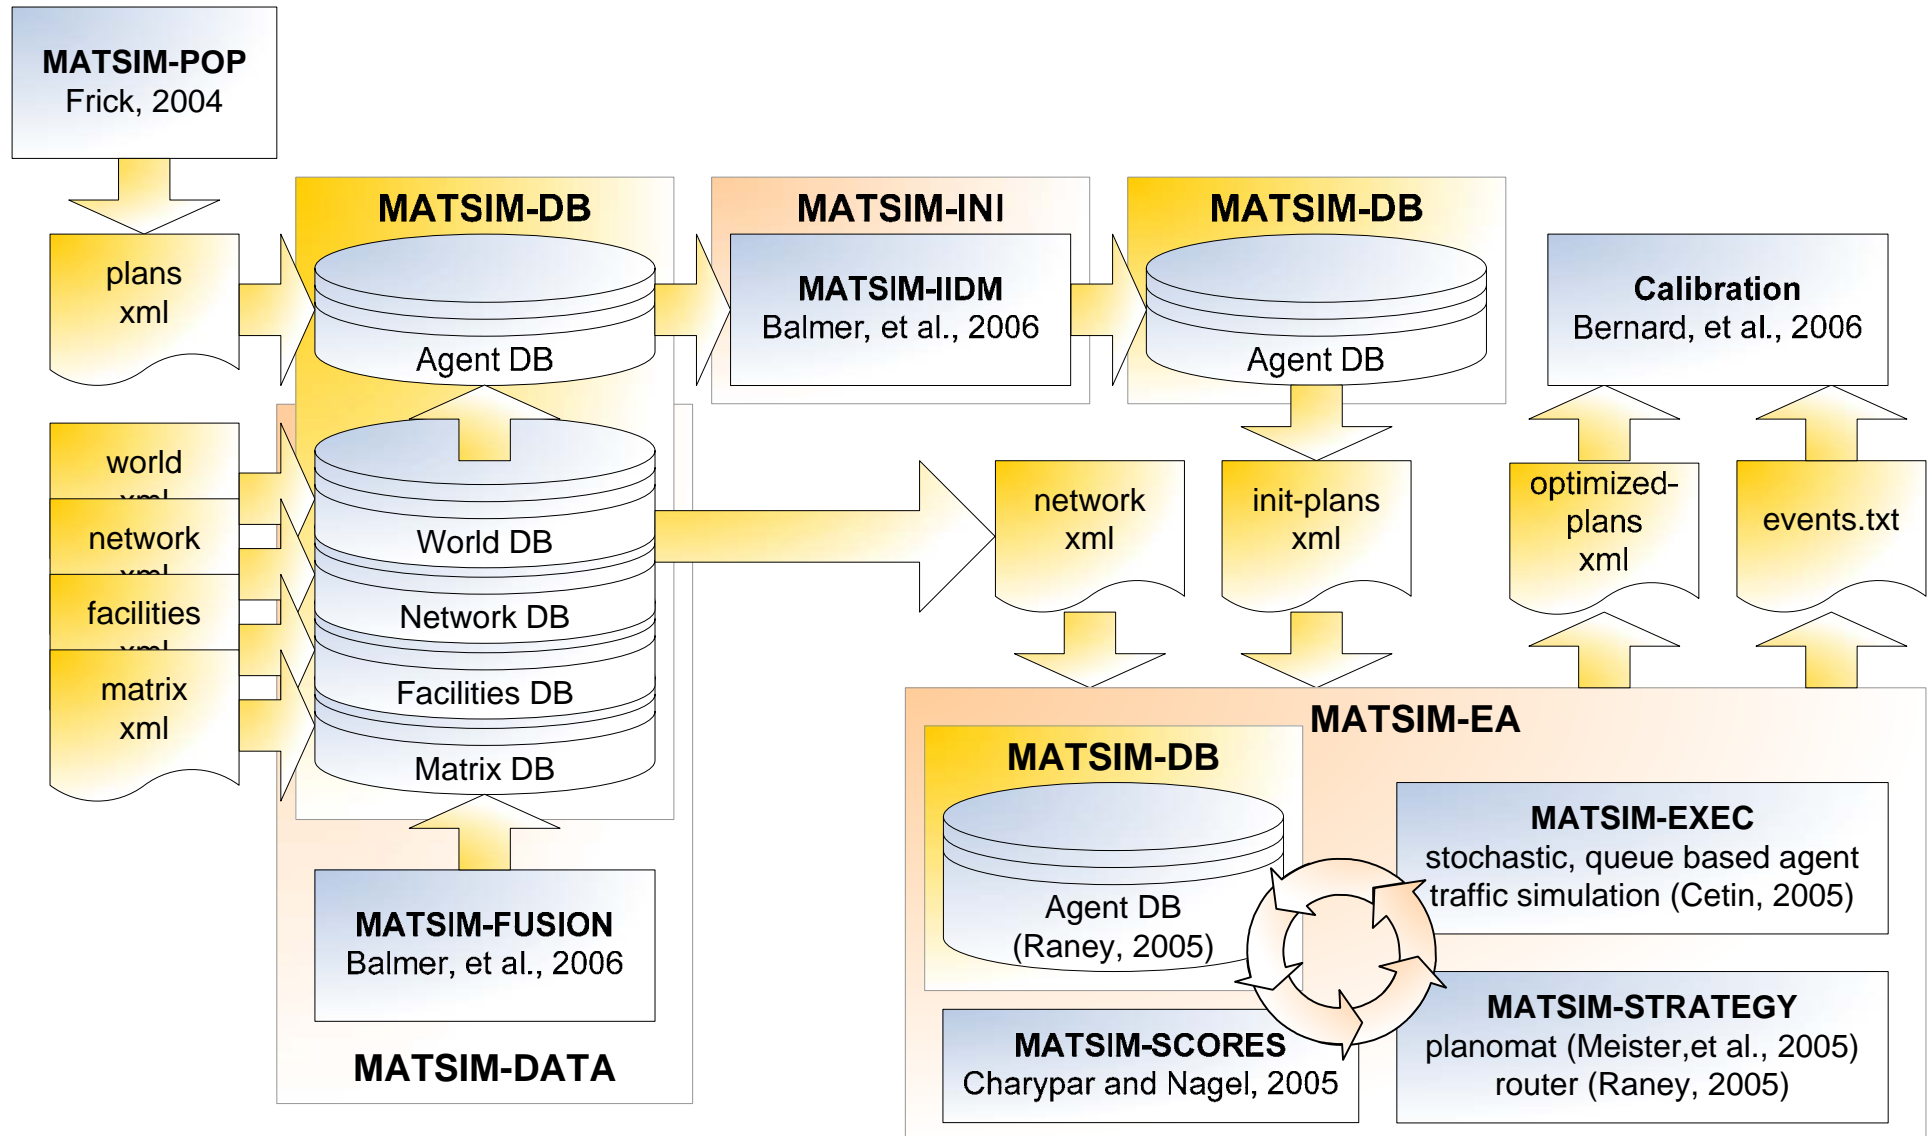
MATSIM-POP
Frick, 2004

plans
xml

MATSIM-DB

Agent DB

world
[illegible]

network
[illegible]

facilities
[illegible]

matrix
xml

World DB

Network DB

Facilities DB

Matrix DB

MATSIM-FUSION
Balmer, et al., 2006

MATSIM-DATA

MATSIM-INI

MATSIM-IIDM
Balmer, et al., 2006

MATSIM-DB

Agent DB

network
xml

init-plans
xml

Calibration
Bernard, et al., 2006

optimized-
plans
xml

events.txt

MATSIM-EA

MATSIM-DB

Agent DB
(Raney, 2005)

MATSIM-EXEC
stochastic, queue based agent traffic simulation (Cetin, 2005)

MATSIM-STRATEGY
planomat (Meister,et al., 2005)
router (Raney, 2005)

MATSIM-SCORES
Charypar and Nagel, 2005